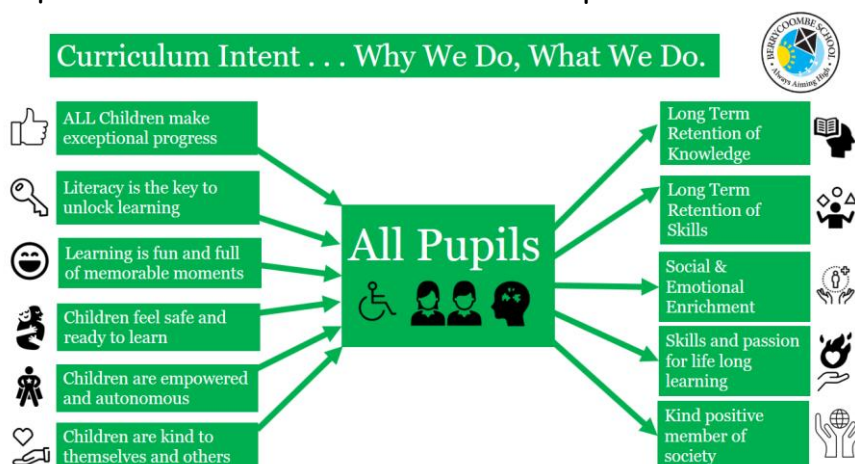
Curriculum Intent . . . Why We Do, What We Do.

BERRYCOOMBE SCHOOL
Always Aiming High

ALL Children make exceptional progress

Literacy is the key to unlock learning

Learning is fun and full of memorable moments

Children feel safe and ready to learn

Children are empowered and autonomous

Children are kind to themselves and others

All Pupils

Long Term Retention of Knowledge

Long Term Retention of Skills

Social & Emotional Enrichment

Skills and passion for life long learning

Kind positive member of society